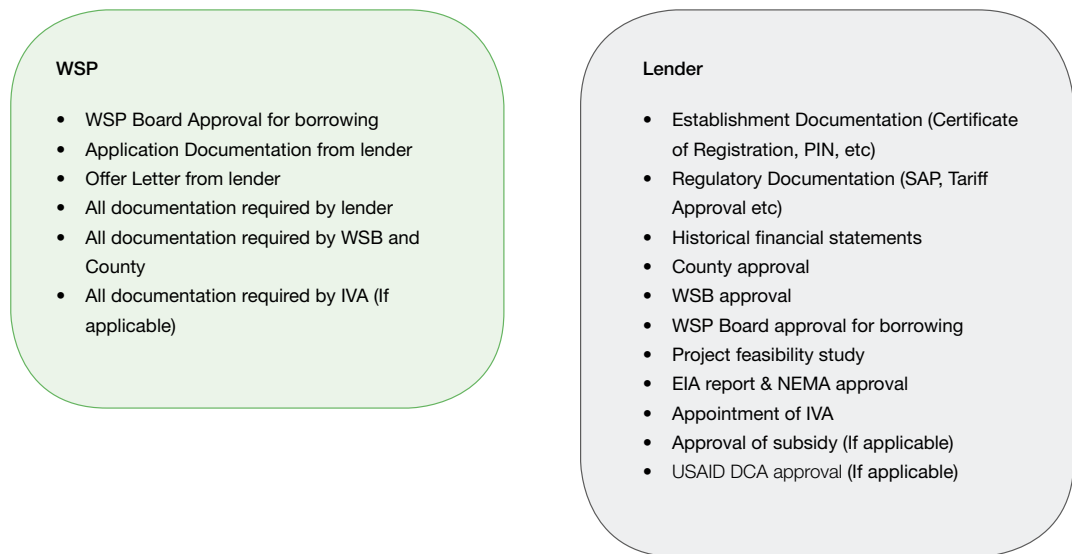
WSP

- WSP Board Approval for borrowing
- Application Documentation from lender
- Offer Letter from lender
- All documentation required by lender
- All documentation required by WSB and County
- All documentation required by IVA (If applicable)

Lender

- Establishment Documentation (Certificate of Registration, PIN, etc)
- Regulatory Documentation (SAP, Tariff Approval etc)
- Historical financial statements
- County approval
- WSB approval
- WSP Board approval for borrowing
- Project feasibility study
- EIA report & NEMA approval
- Appointment of IVA
- Approval of subsidy (If applicable)
- USAID DCA approval (If applicable)